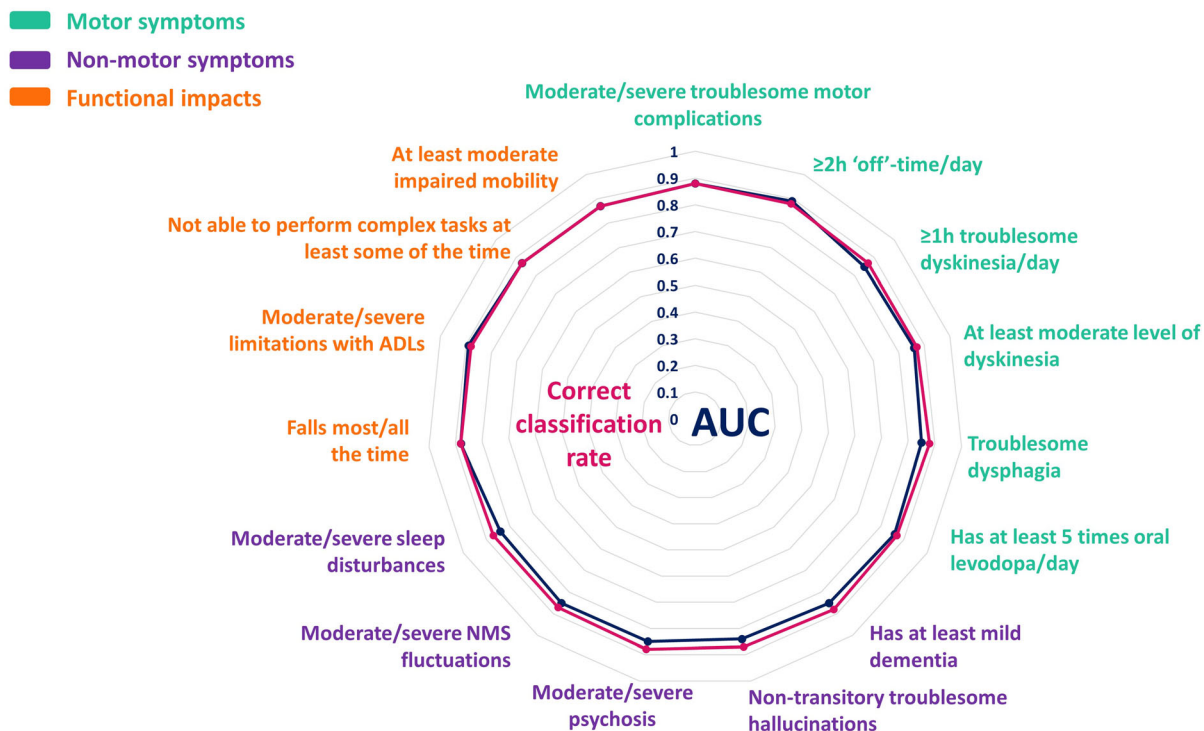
Motor symptoms
Non-motor symptoms
Functional impacts

Moderate/severe troublesome motor complications

≥2h 'off'-time/day

≥1h troublesome dyskinesia/day

At least moderate level of dyskinesia

Troublesome dysphagia

Has at least 5 times oral levodopa/day

Has at least mild dementia

Non-transitory troublesome hallucinations

Moderate/severe psychosis

Moderate/severe NMS fluctuations

Moderate/severe sleep disturbances

Falls most/all the time

Moderate/severe limitations with ADLs

Not able to perform complex tasks at least some of the time

At least moderate impaired mobility

1
0.9
0.8
0.7
0.6
0.5
0.4
0.3
0.2
0.1
0

Correct classification rate

AUC